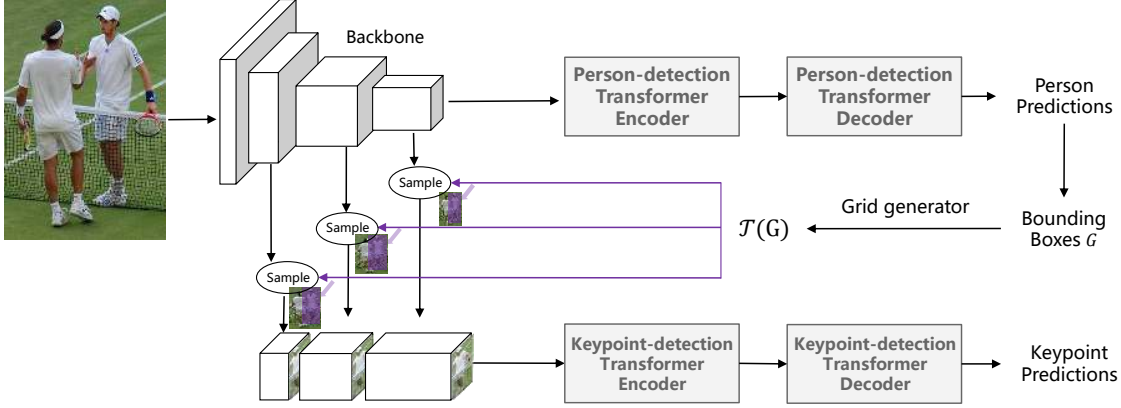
Backbone

Person-detection Transformer Encoder

Person-detection Transformer Decoder

Person Predictions

Sample

Sample

Sample

Grid generator

$\mathcal{T}(\mathrm{G})$

Bounding Boxes $G$

Keypoint-detection Transformer Encoder

Keypoint-detection Transformer Decoder

Keypoint Predictions